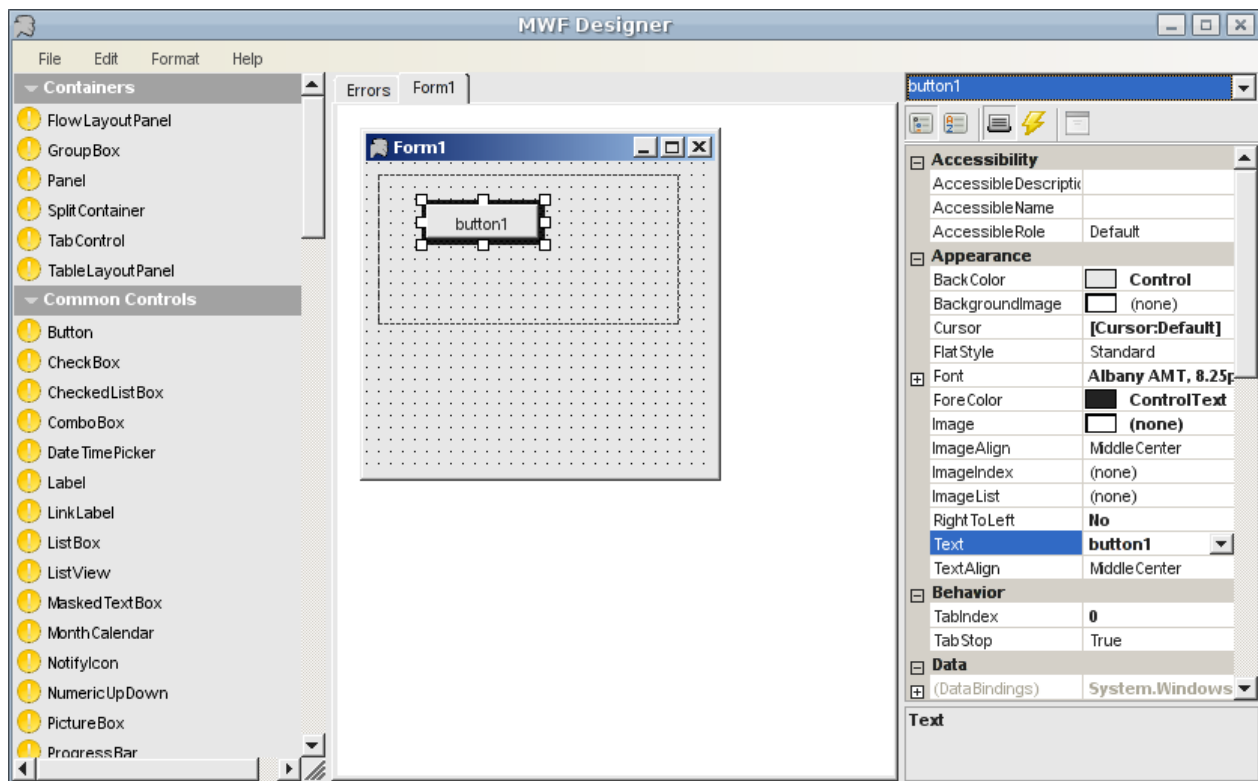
MWF Designer

File Edit Format Help

Containers
FlowLayoutPanel
GroupBox
Panel
SplitContainer
TabControl
TableLayoutPanel
Common Controls
Button
CheckBox
CheckedListBox
ComboBox
DateTimePicker
Label
LinkLabel
ListBox
ListView
MaskedTextBox
MonthCalendar
NotifyIcon
NumericUpDown
PictureBox
ProgressBar

Errors Form1

Form1

button1

button1

| | |
|---|---|
| Accessibility | |
| AccessibleDescriptio | |
| AccessibleName | |
| AccessibleRole | Default |
| Appearance | |
| BackColor | Control |
| BackgroundImage | (none) |
| Cursor | [Cursor:Default] |
| FlatStyle | Standard |
| Font | Albany AMT, 8.25p |
| ForeColor | ControlText |
| Image | (none) |
| ImageAlign | MiddleCenter |
| ImageIndex | (none) |
| ImageList | (none) |
| RightToLeft | No |
| Text | button1 |
| TextAlign | MiddleCenter |
| Behavior | |
| TabIndex | 0 |
| TabStop | True |
| Data | |
| (DataBindings) | System.Windows |

Text